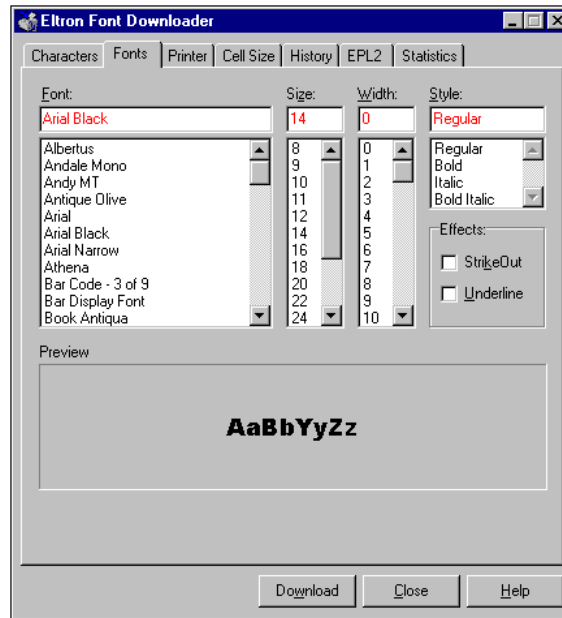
Eltron Font Downloader

Characters | Fonts | Printer | Cell Size | History | EPL2 | Statistics

Font:
Arial Black
Albertus
Andale Mono
Andy MT
Antique Olive
Arial
Arial Black
Arial Narrow
Athena
Bar Code - 3 of 9
Bar Display Font
Book Antiqua

Size:
14
8
9
10
11
12
14
16
18
20
22
24

Width:
0
0
1
2
3
4
5
6
7
8
9
10

Style:
Regular
Regular
Bold
Italic
Bold Italic

Effects:
StrikeOut
Underline

Preview
AaBbYyZz

Download
Close
Help